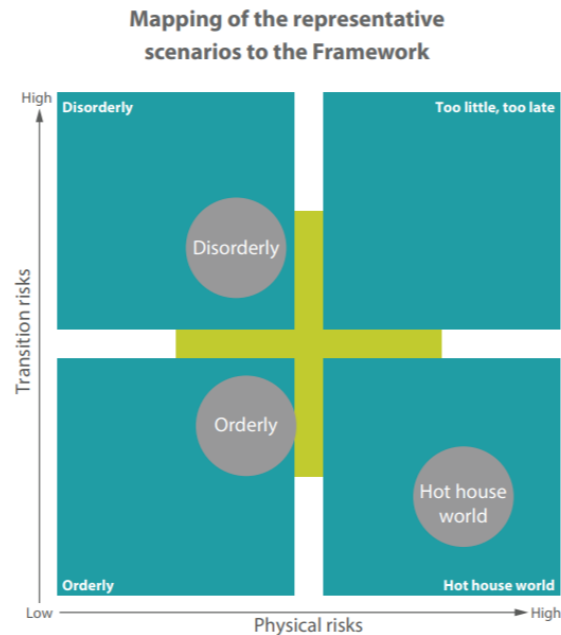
Mapping of the representative scenarios to the Framework

High

Disorderly

Too little, too late

Disorderly

Transition risks

Orderly

Hot house world

Orderly

Hot house world

Low

Physical risks

High